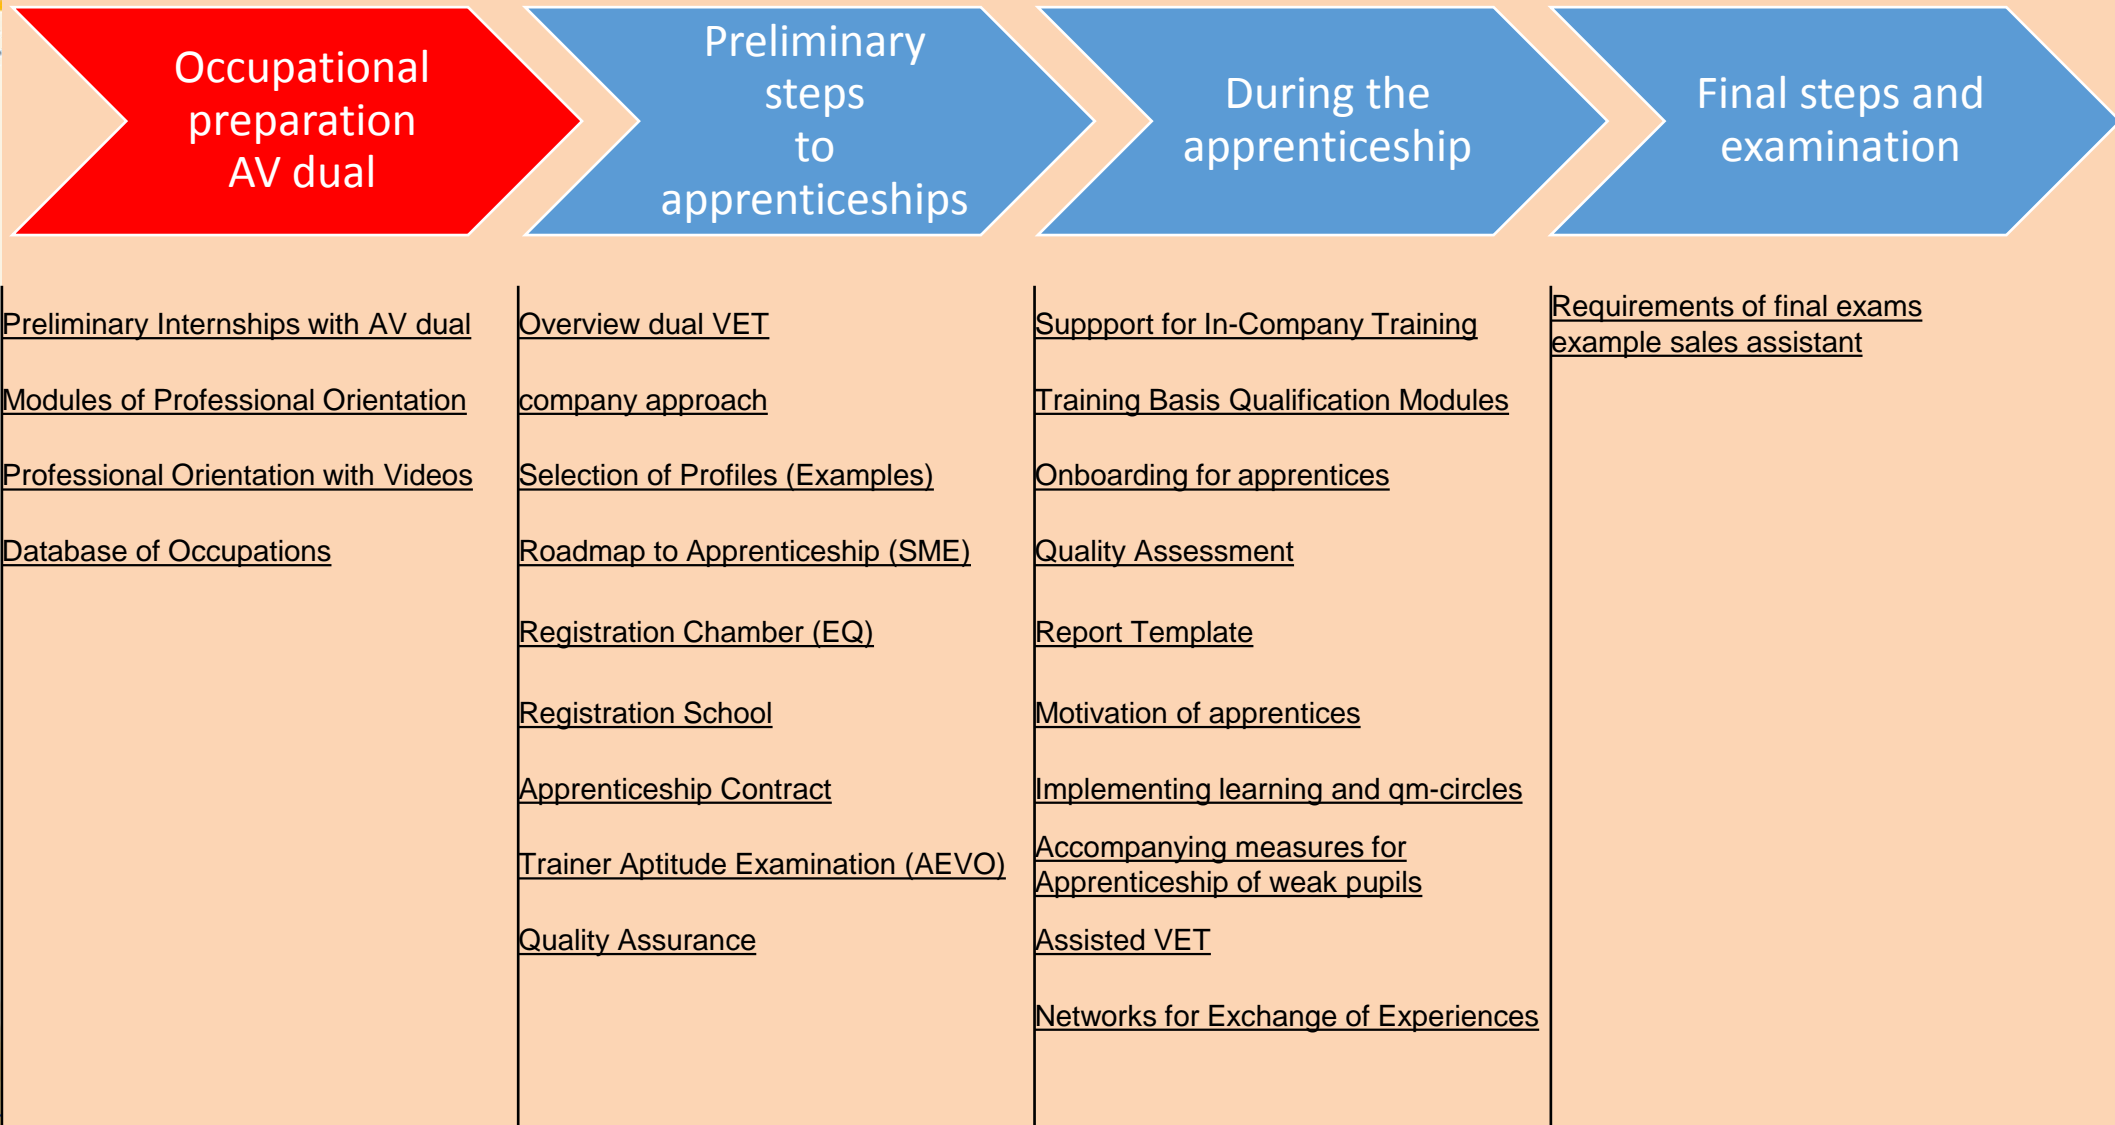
Occupational preparation AV dual

Preliminary steps to apprenticeships

During the apprenticeship

Final steps and examination

Preliminary Internships with AV dual

Modules of Professional Orientation

Professional Orientation with Videos

Database of Occupations

Overview dual VET

company approach

Selection of Profiles (Examples)

Roadmap to Apprenticeship (SME)

Registration Chamber (EQ)

Registration School

Apprenticeship Contract

Trainer Aptitude Examination (AEVO)

Quality Assurance

Suppport for In-Company Training

Training Basis Qualification Modules

Onboarding for apprentices

Quality Assessment

Report Template

Motivation of apprentices

Implementing learning and qm-circles

Accompanying measures for Apprenticeship of weak pupils

Assisted VET

Networks for Exchange of Experiences

Requirements of final exams example sales assistant